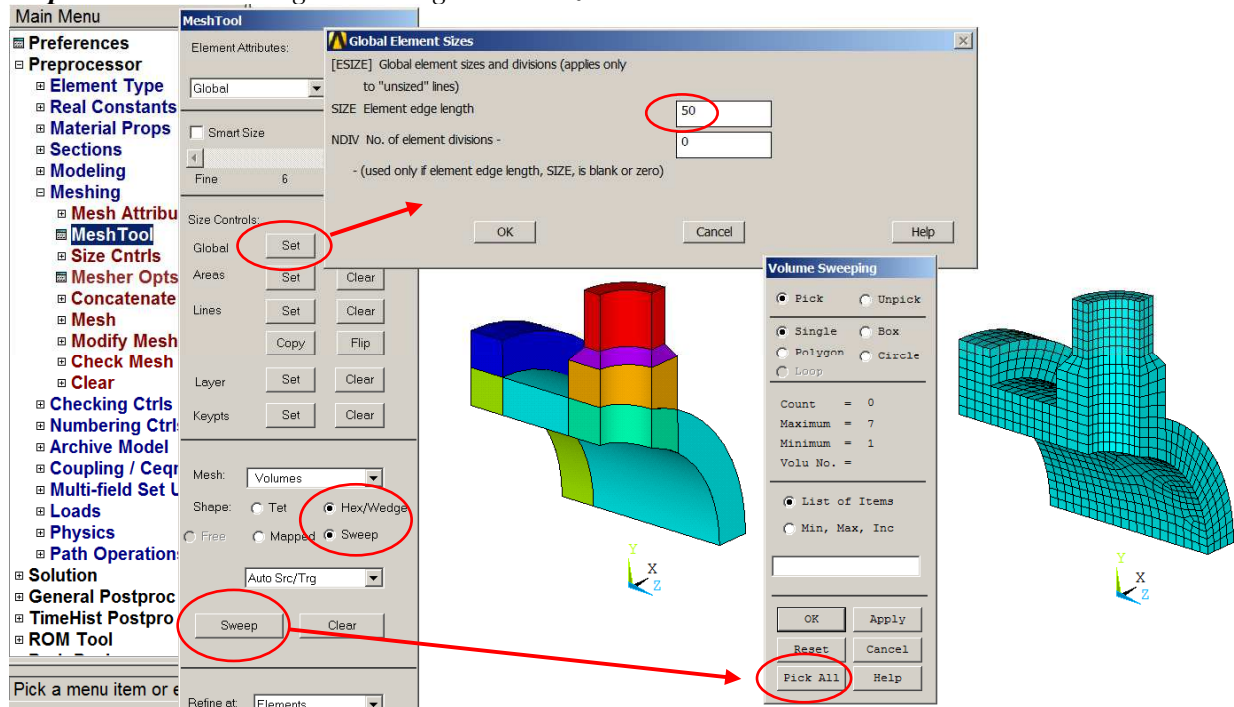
Main Menu
Preferences
Preprocessor
Element Type
Real Constants
Material Props
Sections
Modeling
Meshing
Mesh Attribu
MeshTool
Size Cntrls
Mesher Opts
Concatenate
Mesh
Modify Mesh
Check Mesh
Clear
Checking Ctrls
Numbering Ctrls
Archive Model
Coupling / Ceqn
Multi-field Set U
Loads
Physics
Path Operations
Solution
General Postproc
TimeHist Postpro
ROM Tool
Pick a menu item or e

MeshTool
Element Attributes:
Global
Smart Size
Fine 6
Size Controls:
Global Set
Areas Set Clear
Lines Set Clear
Copy Flip
Layer Set Clear
Keypts Set Clear
Mesh: Volumes
Shape: Tet Hex/Wedge
Free Mapped Sweep
Auto Src/Trg
Sweep Clear
Refine at: Elements

Global Element Sizes
[ESIZE] Global element sizes and divisions (applies only to "unsized" lines)
SIZE Element edge length 50
NDIV No. of element divisions - 0
- (used only if element edge length, SIZE, is blank or zero)
OK Cancel Help

Volume Sweeping
Pick Unpick
Single Box
Polygon Circle
Loop
Count = 0
Maximum = 7
Minimum = 1
Volu No. =
List of Items
Min, Max, Inc
OK Apply
Reset Cancel
Pick All Help

Y
X
Z
Y
X
Z